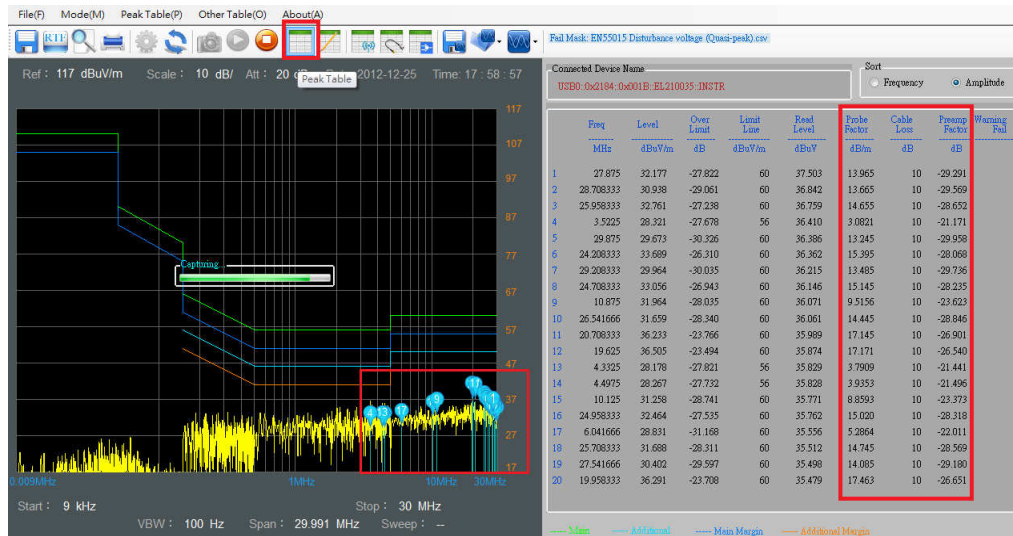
File(F) Mode(M) Peak Table(P) Other Table(O) About(A)

Fail Mask: EN55015 Disturbance voltage (Quasi-peak).csv

Ref : 117 dBuV/m Scale : 10 dB/ Att : 20 dB Peak Table 2012-12-25 Time: 17 : 58 : 57

117
107
97
87
77
67
57
47
37
27
17

Capturing

0.009MHz 1MHz 10MHz 30MHz

Start : 9 kHz Stop : 30 MHz
VBW : 100 Hz Span : 29.991 MHz Sweep : --

Connected Device Name
USB0::0x2184::0x001B::EL210035::INSTR

Sort
Frequency Amplitude

| | Freq | Level | Over Limit | Limit Line | Read Level | Probe Factor | Cable Loss | Preamp Factor | Warning Fail |
|---|---|---|---|---|---|---|---|---|---|
| | MHz | dBuV/m | dB | dBuV/m | dBuV | dB/m | dB | dB | |
| 1 | 27.875 | 32.177 | -27.822 | 60 | 37.503 | 13.965 | 10 | -29.291 | |
| 2 | 28.708333 | 30.938 | -29.061 | 60 | 36.842 | 13.665 | 10 | -29.569 | |
| 3 | 25.958333 | 32.761 | -27.238 | 60 | 36.759 | 14.655 | 10 | -28.652 | |
| 4 | 3.5225 | 28.321 | -27.678 | 56 | 36.410 | 3.0821 | 10 | -21.171 | |
| 5 | 29.875 | 29.673 | -30.326 | 60 | 36.386 | 13.245 | 10 | -29.958 | |
| 6 | 24.208333 | 33.689 | -26.310 | 60 | 36.362 | 15.395 | 10 | -28.068 | |
| 7 | 29.208333 | 29.964 | -30.035 | 60 | 36.215 | 13.485 | 10 | -29.736 | |
| 8 | 24.708333 | 33.056 | -26.943 | 60 | 36.146 | 15.145 | 10 | -28.235 | |
| 9 | 10.875 | 31.964 | -28.035 | 60 | 36.071 | 9.5156 | 10 | -23.623 | |
| 10 | 26.541666 | 31.659 | -28.340 | 60 | 36.061 | 14.445 | 10 | -28.846 | |
| 11 | 20.708333 | 36.233 | -23.766 | 60 | 35.989 | 17.145 | 10 | -26.901 | |
| 12 | 19.625 | 36.505 | -23.494 | 60 | 35.874 | 17.171 | 10 | -26.540 | |
| 13 | 4.3325 | 28.178 | -27.821 | 56 | 35.829 | 3.7909 | 10 | -21.441 | |
| 14 | 4.4975 | 28.267 | -27.732 | 56 | 35.828 | 3.9353 | 10 | -21.496 | |
| 15 | 10.125 | 31.258 | -28.741 | 60 | 35.771 | 8.8593 | 10 | -23.373 | |
| 16 | 24.958333 | 32.464 | -27.535 | 60 | 35.762 | 15.020 | 10 | -28.318 | |
| 17 | 6.041666 | 28.831 | -31.168 | 60 | 35.556 | 5.2864 | 10 | -22.011 | |
| 18 | 25.708333 | 31.688 | -28.311 | 60 | 35.512 | 14.745 | 10 | -28.569 | |
| 19 | 27.541666 | 30.402 | -29.597 | 60 | 35.498 | 14.085 | 10 | -29.180 | |
| 20 | 19.958333 | 36.291 | -23.708 | 60 | 35.479 | 17.463 | 10 | -26.651 | |

Main Additional Main Margin Additional Margin